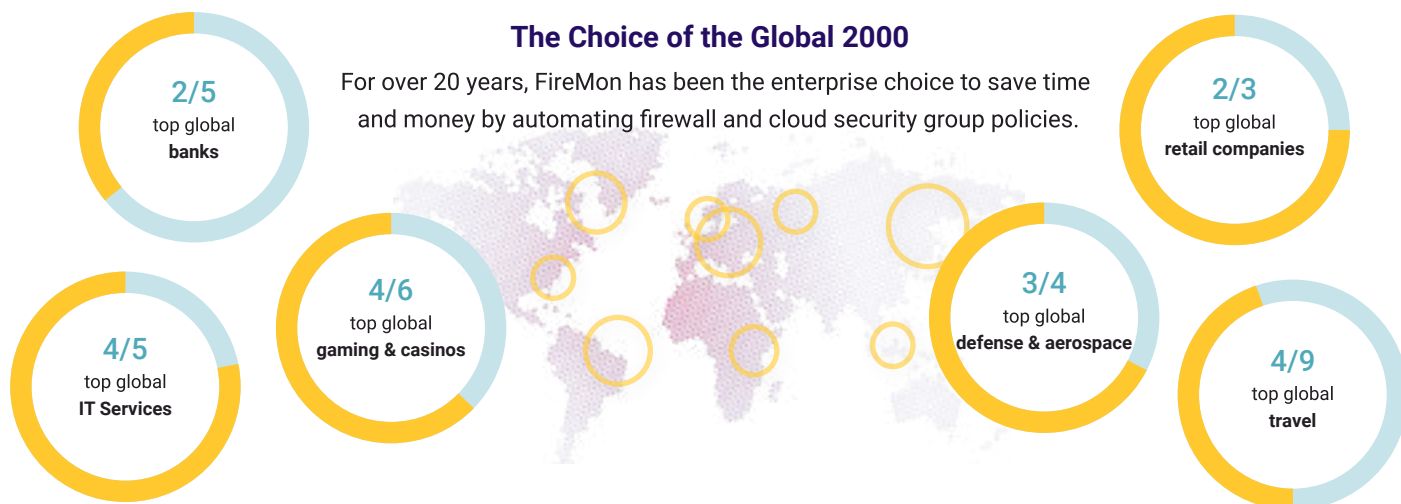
The Choice of the Global 2000

For over 20 years, FireMon has been the enterprise choice to save time and money by automating firewall and cloud security group policies.

2/5
top global
banks

2/3
top global
retail companies

4/6
top global
gaming & casinos

3/4
top global
defense & aerospace

4/5
top global
IT Services

4/9
top global
travel